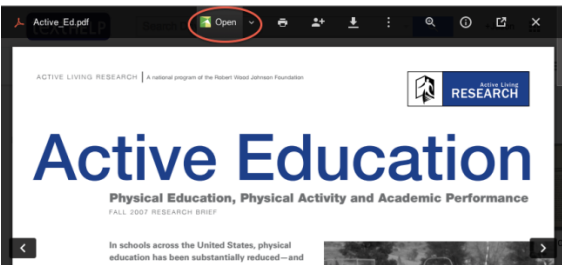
Active_Ed.pdf

Open

ACTIVE LIVING RESEARCH | A national program of the Robert Wood Johnson Foundation

Active Living RESEARCH

Active Education

Physical Education, Physical Activity and Academic Performance

FALL 2007 RESEARCH BRIEF

In schools across the United States, physical education has been substantially reduced—and